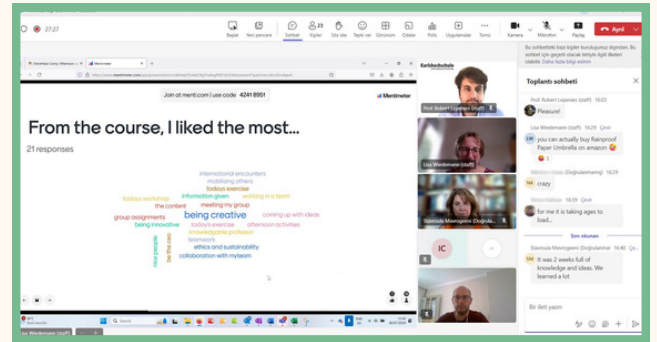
27:27

Başlat Yeni pencere Sohbet Kişiler Elj kaldır Tepki ver Görünüm Odalar Notlar Uygulamalar Tümü Kamera Mikrofon Paylaş Ayrıl

Join at menti.com | use code 4241 8951

Mentimeter

From the course, I liked the most...

21 responses

international encounters
mobilising others
todays exercise
information given
working in a team
todays workshop
meeting my group
the content
coming up with ideas
group assignments
being creative
being innovative
todays exercise
afternoon activities
knowledgable professor
teamwork
ethics and sustainability
collaboration with myteam
new people
the class

Prof. Robert Lepenies (staff)
Lisa Wiedemann (staff)
Stavroula Mavrogeni (Doğrulanmamış)
IC

Bu sohbetteki bazı kişiler kuruluşunuz dışından. Bu sohbet için geçerli olacak ilkeleri öğrenin. Daha fazla bilgi edinin

Toplantı sohbeti

Prof. Robert Lepenies (staff) 16:23
Pleasure!

Lisa Wiedemann (staff) 16:29
you can actually buy Rainproof Paper Umbrella on amazon 😂

crazy

for me it is taking ages to load...

Son okunan

Stavroula Mavrogeni (Doğrulanmamış) 16:40
It was 2 weeks full of knowledge and ideas. We learned a lot

Bir ileti yazın